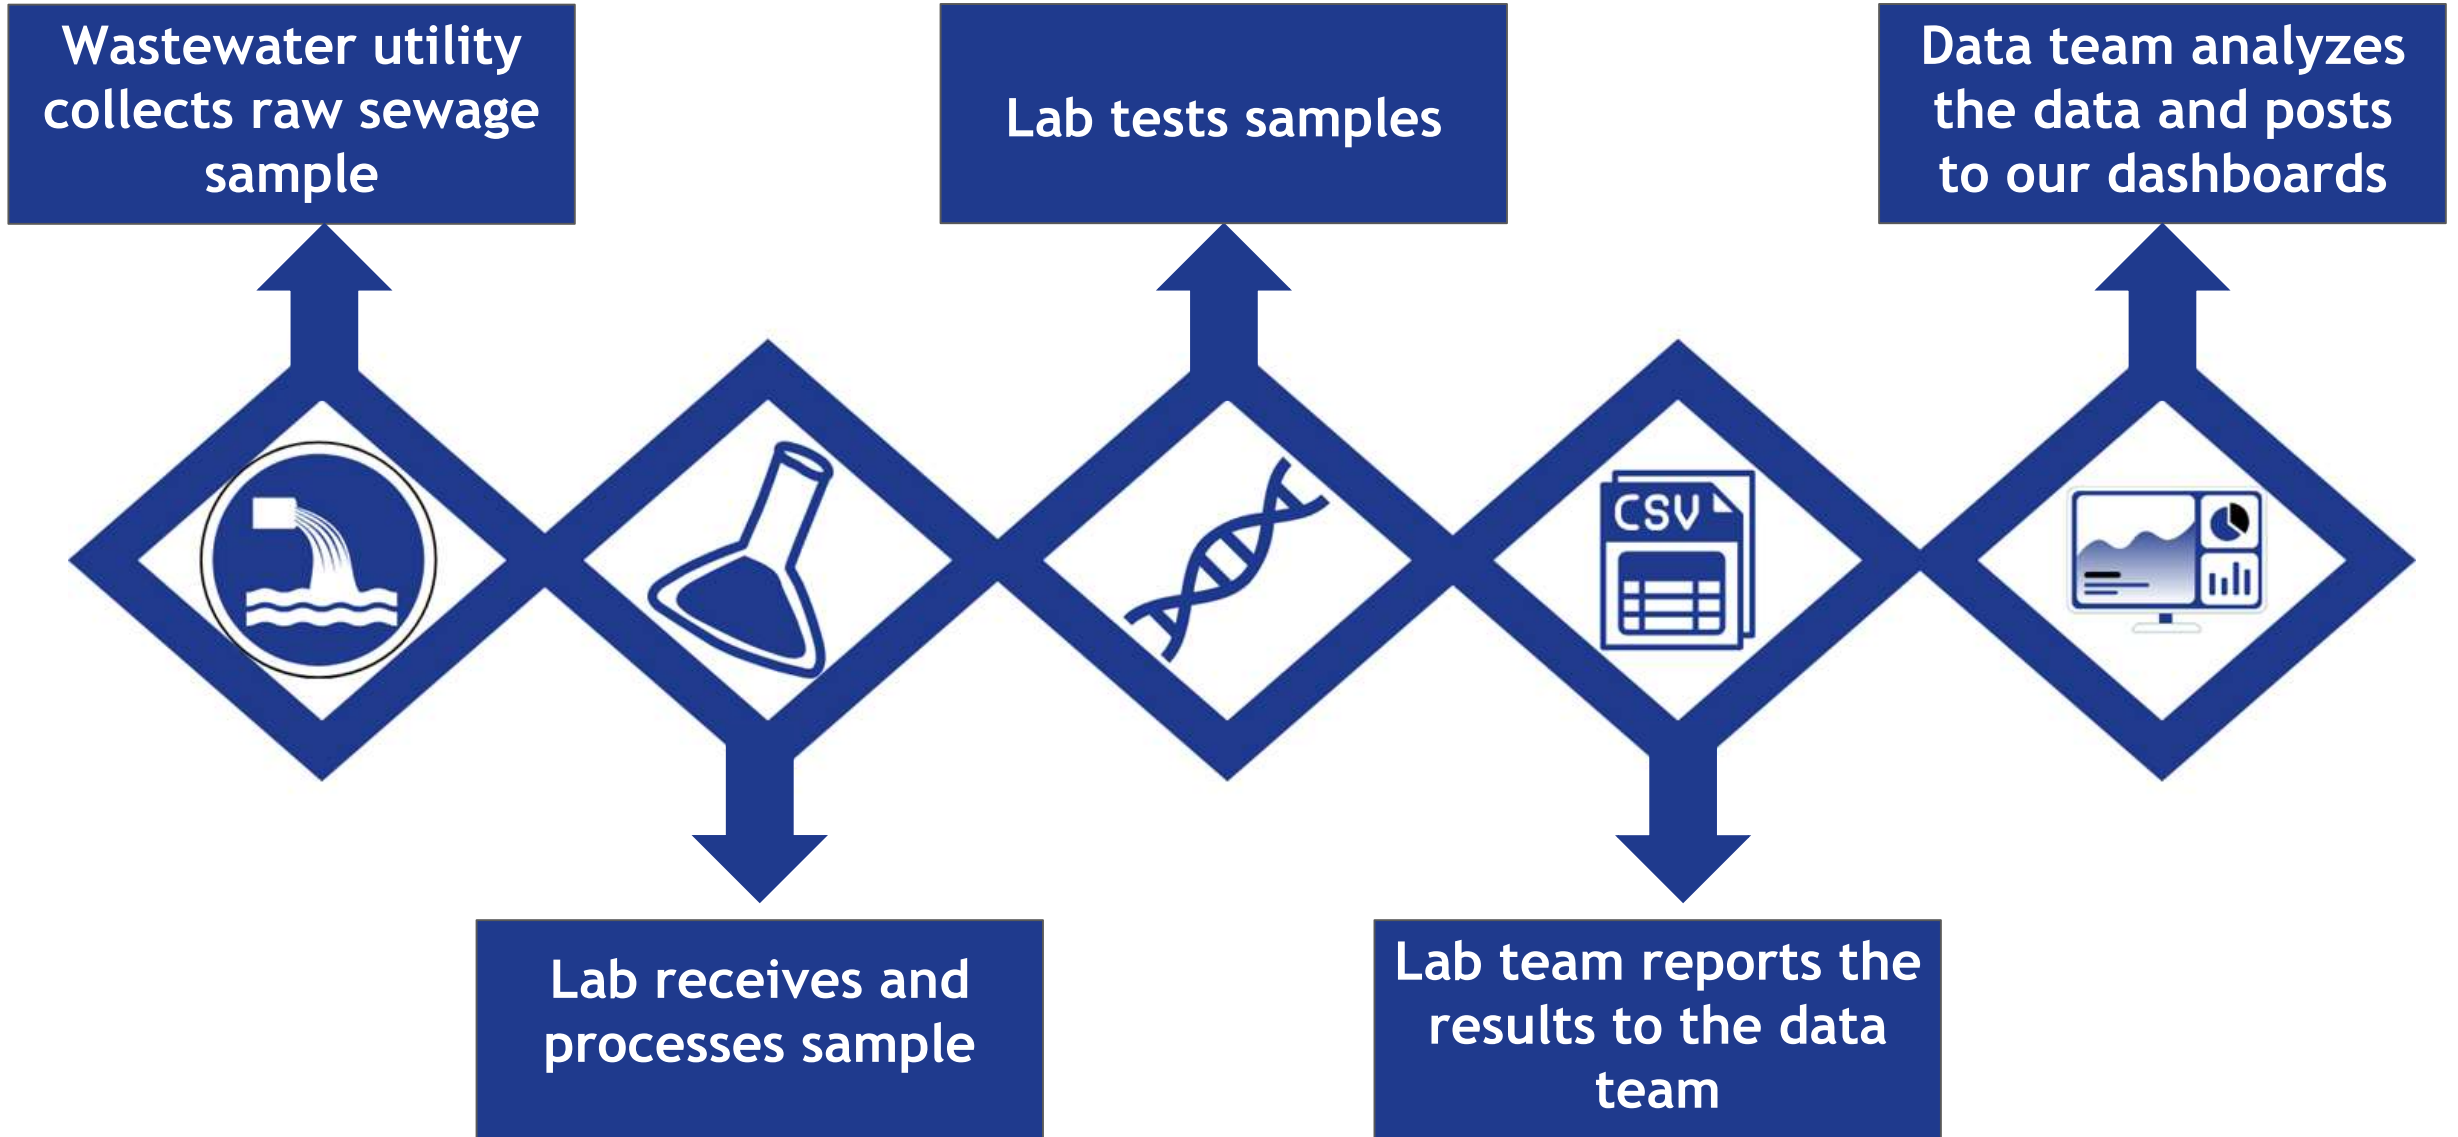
Wastewater utility collects raw sewage sample

Lab receives and processes sample

Lab tests samples

Lab team reports the results to the data team

Data team analyzes the data and posts to our dashboards

CSV